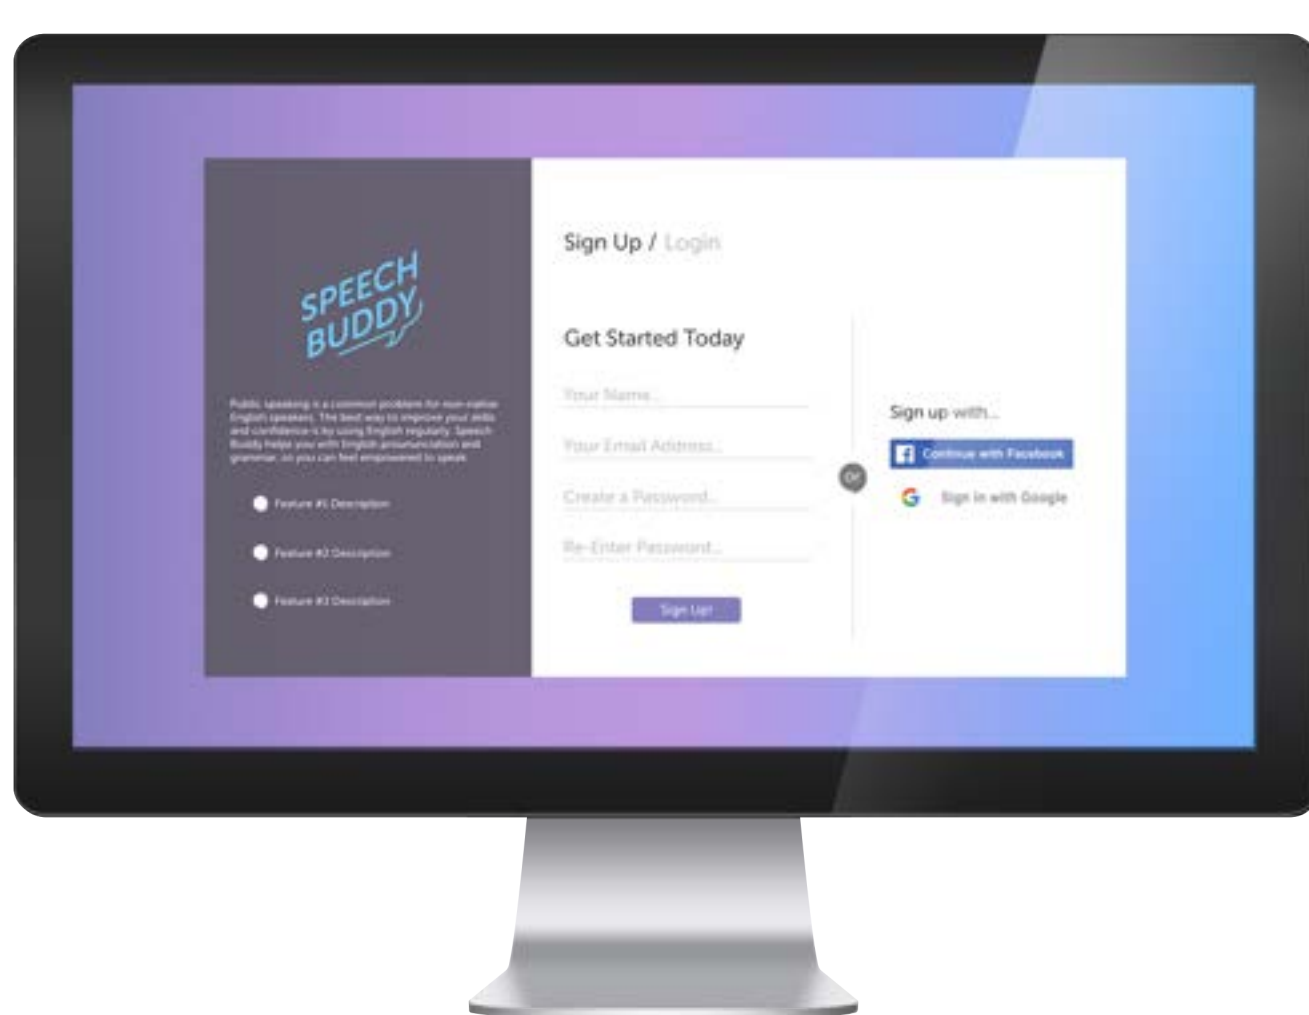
SPEECH BUDDY

Public speaking is a common problem for non-native English speakers. The best way to improve your skills and confidence is by using English regularly. Speech Buddy helps you with English pronunciation and grammar, so you can feel empowered to speak.

Feature #1 Description

Feature #2 Description

Feature #3 Description

Sign Up / Login

Get Started Today

Your Name...

Your Email Address...

Create a Password...

Re-Enter Password...

Sign Up!

or

Sign up with...

Continue with Facebook

Sign in with Google